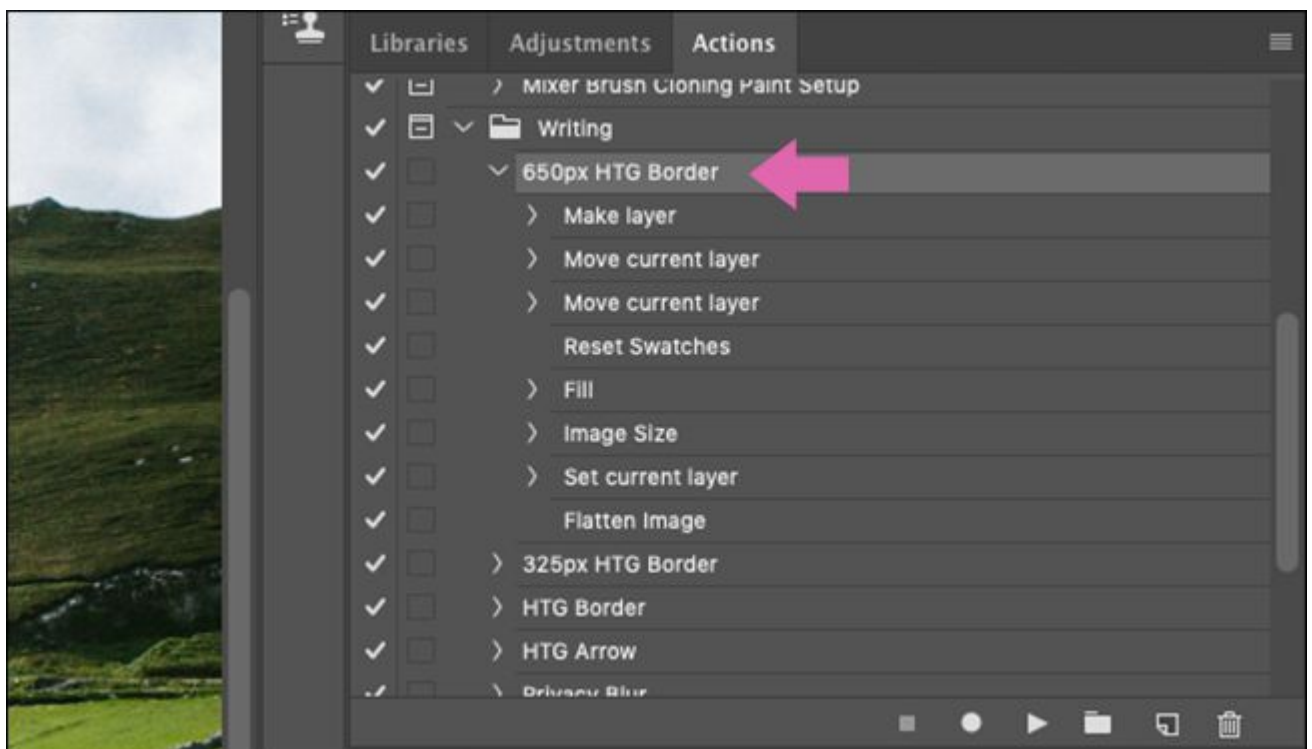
Libraries Adjustments Actions

Mixer Brush Cloning Paint Setup
Writing
650px HTG Border
Make layer
Move current layer
Move current layer
Reset Swatches
Fill
Image Size
Set current layer
Flatten Image
325px HTG Border
HTG Border
HTG Arrow
Privacy Blur